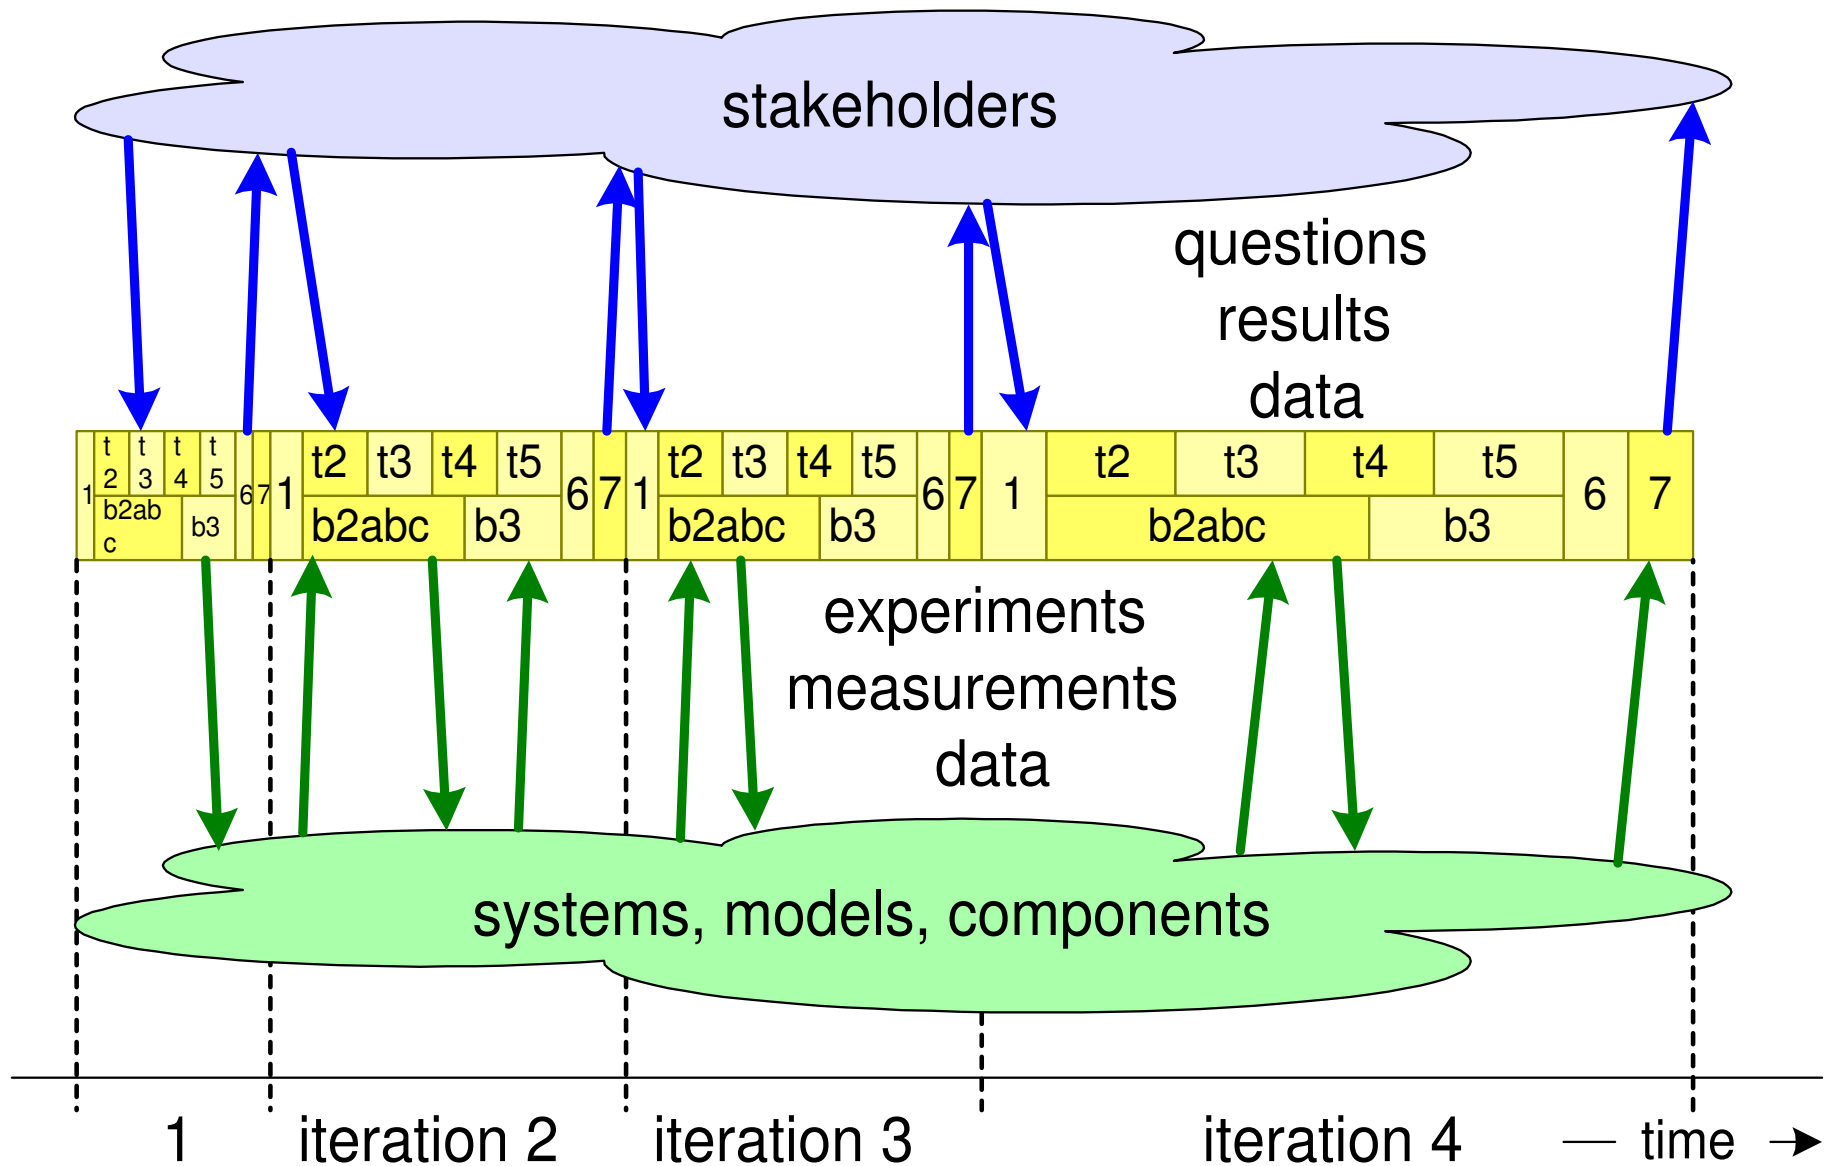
stakeholders

questions
results
data

1 t 2 t 3 t 4 t 5 b2ab c b3 6 7 1 t2 t3 t4 t5 b2abc b3 6 7 1 t2 t3 t4 t5 b2abc b3 6 7 1 t2 t3 t4 t5 b2abc b3 6 7

experiments
measurements
data

systems, models, components

1 iteration 2 iteration 3 iteration 4 — time →